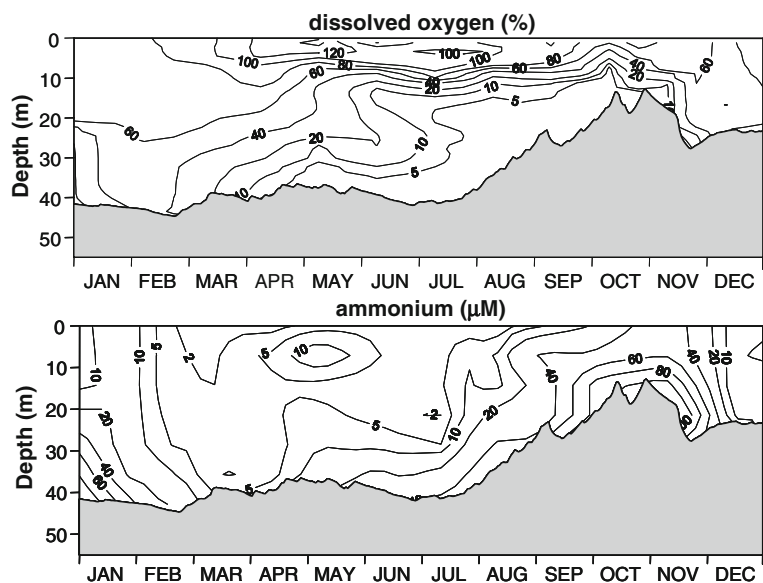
dissolved oxygen (%)

Depth (m)
0
10
20
30
40
50

120
100
60
80
100
100
60
80
40
20
40
20
60
10
5
10
5
60
40
20
10
1
60

JAN FEB MAR APR MAY JUN JUL AUG SEP OCT NOV DEC

ammonium (μM)

Depth (m)
0
10
20
30
40
50

10
5
2
5
10
10
20
40
60
5
5
2
10
20
40
60
80
40
20
10
5
80

JAN FEB MAR APR MAY JUN JUL AUG SEP OCT NOV DEC